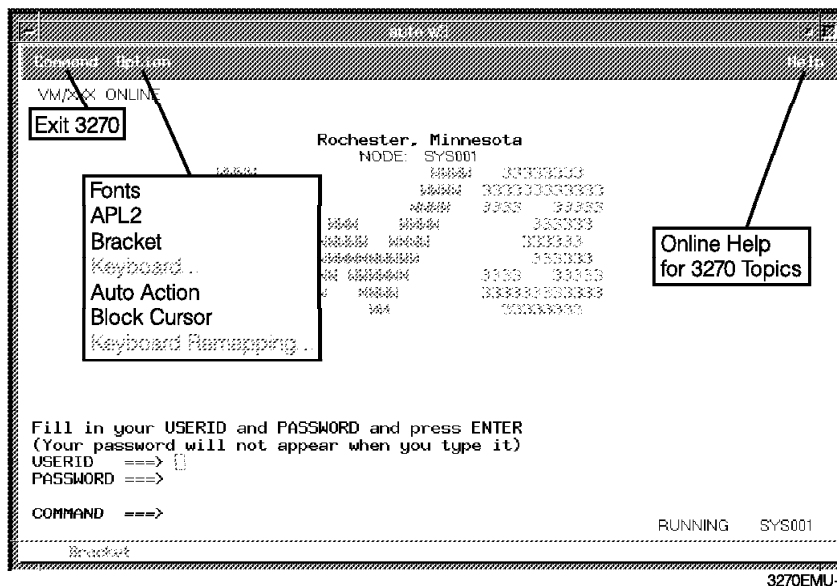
auto w/

Command Option Help

VM/XXX ONLINE

Exit 3270

Rochester, Minnesota
NODE: SYS001

Fonts
APL2
Bracket
Keyboard ...
Auto Action
Block Cursor
Keyboard Remapping ...

Online Help for 3270 Topics

Fill in your USERID and PASSWORD and press ENTER
(Your password will not appear when you type it)
USERID ===>
PASSWORD ===>

COMMAND ===>

RUNNING SYS001

Bracket

3270EMU-